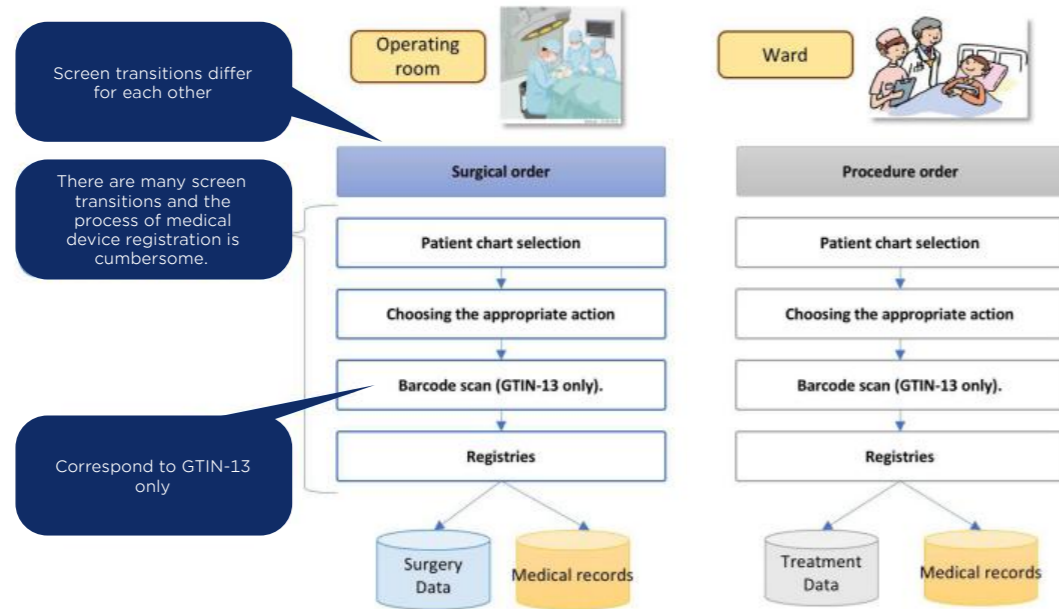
Screen transitions differ for each other

Operating room

Ward

There are many screen transitions and the process of medical device registration is cumbersome.

Surgical order

Procedure order

Patient chart selection

Patient chart selection

Choosing the appropriate action

Choosing the appropriate action

Barcode scan (GTIN-13 only).

Barcode scan (GTIN-13 only).

Correspond to GTIN-13 only

Registries

Registries

Surgery Data

Medical records

Treatment Data

Medical records